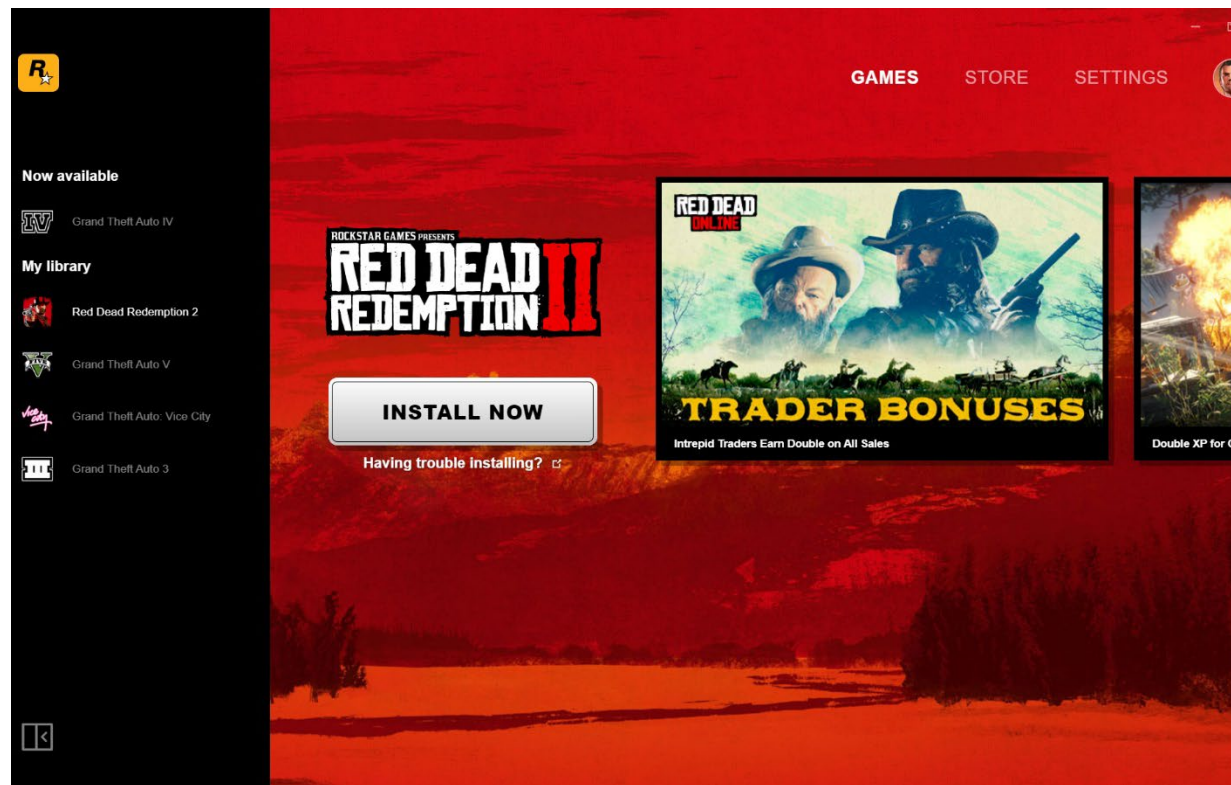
R

Now available

Grand Theft Auto IV

My library

Red Dead Redemption 2

Grand Theft Auto V

Grand Theft Auto: Vice City

Grand Theft Auto 3

GAMES STORE SETTINGS

ROCKSTAR GAMES PRESENTS
RED DEAD REDEMPTION II

INSTALL NOW

Having trouble installing?

RED DEAD ONLINE

TRADER BONUSES

Intrepid Traders Earn Double on All Sales

Double XP for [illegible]